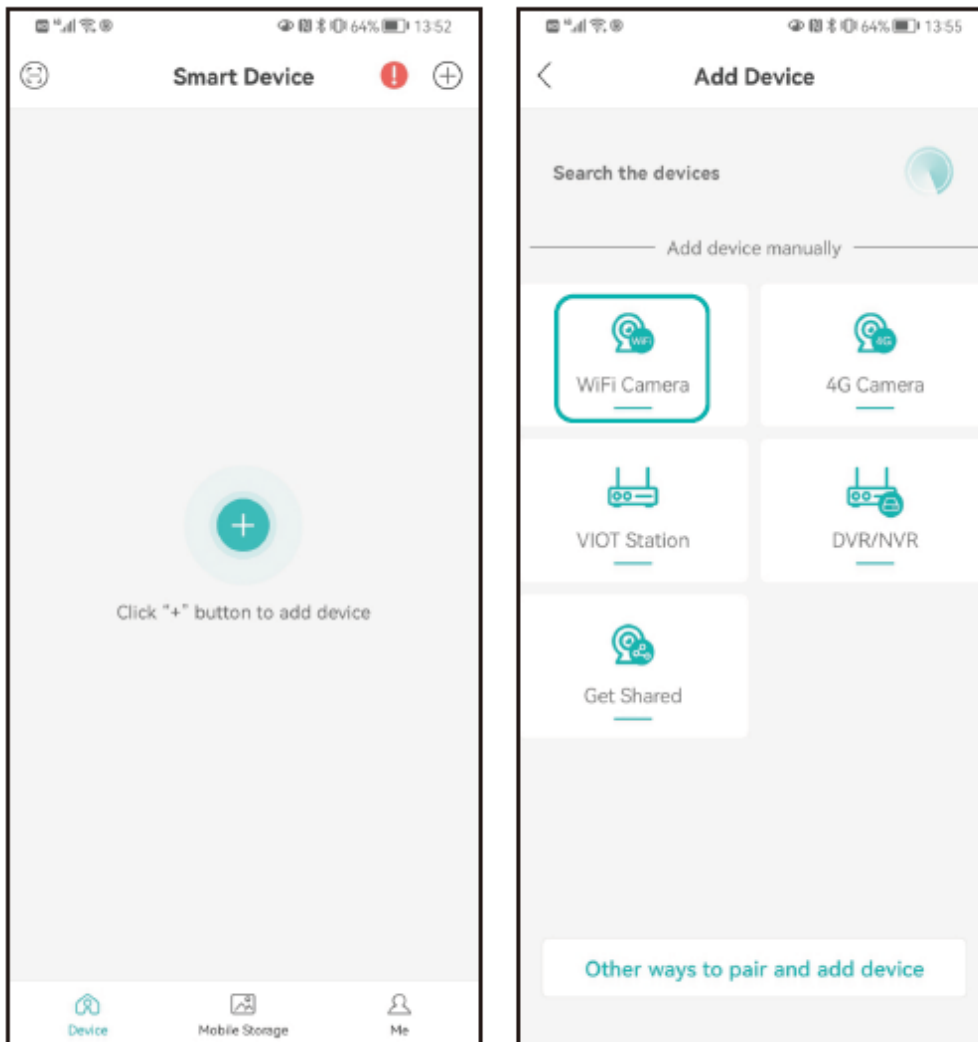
64% 13:52

Smart Device

Click "+" button to add device

Device
Mobile Storage
Me

64% 13:55

Add Device

Search the devices

Add device manually

WiFi
WiFi Camera

4G
4G Camera

VIOT Station

DVR/NVR

Get Shared

Other ways to pair and add device